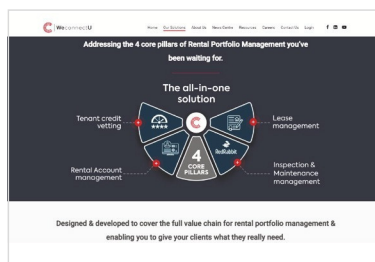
WeconnectU

Home Our Solutions About Us News Media Resources Careers Contact Us Login

Addressing the 4 core pillars of Rental Portfolio Management you've been waiting for.

The all-in-one solution

Tenant credit vetting

Lease management

Rental Account management

Inspection & Maintenance management

4 CORE PILLARS

RedRabbit

Designed & developed to cover the full value chain for rental portfolio management & enabling you to give your clients what they really need.